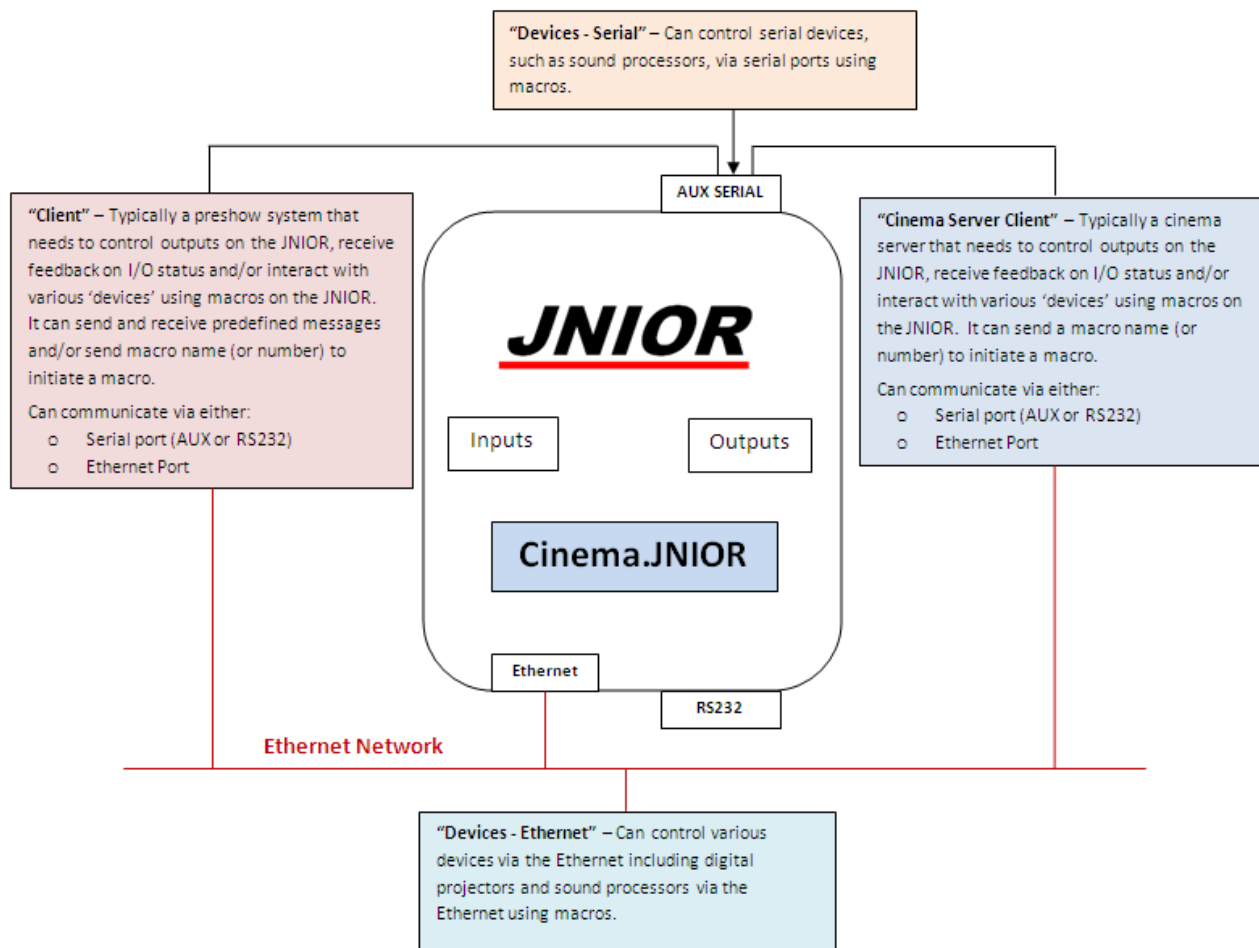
"Devices - Serial" – Can control serial devices, such as sound processors, via serial ports using macros.

AUX SERIAL

"Client" – Typically a preshow system that needs to control outputs on the JNIOR, receive feedback on I/O status and/or interact with various 'devices' using macros on the JNIOR. It can send and receive predefined messages and/or send macro name (or number) to initiate a macro.

Can communicate via either:
o Serial port (AUX or RS232)
o Ethernet Port

JNIOR

Inputs

Outputs

Cinema.JNIOR

"Cinema Server Client" – Typically a cinema server that needs to control outputs on the JNIOR, receive feedback on I/O status and/or interact with various 'devices' using macros on the JNIOR. It can send a macro name (or number) to initiate a macro.

Can communicate via either:
o Serial port (AUX or RS232)
o Ethernet Port

Ethernet

RS232

Ethernet Network

"Devices - Ethernet" – Can control various devices via the Ethernet including digital projectors and sound processors via the Ethernet using macros.